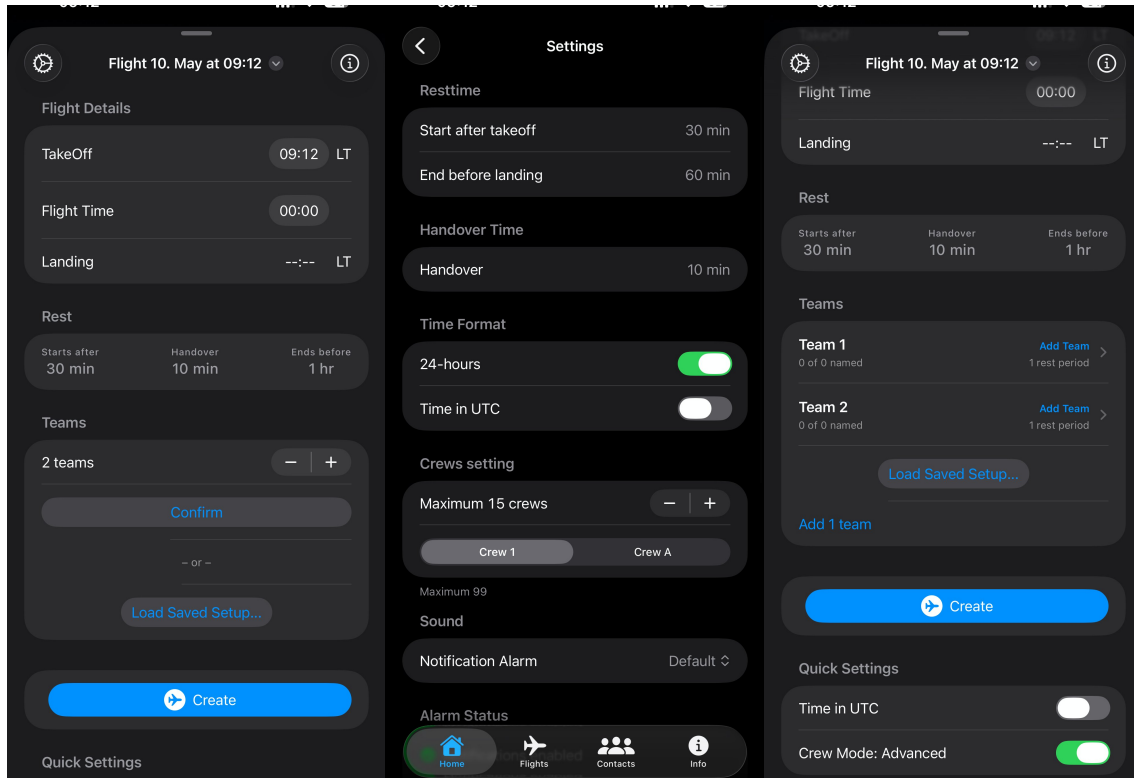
Flight 10. May at 09:12

Flight Details

TakeOff 09:12 LT

Flight Time 00:00

Landing --:-- LT

Rest

Starts after 30 min

Handover 10 min

Ends before 1 hr

Teams

2 teams − +

Confirm

– or –

Load Saved Setup...

Create

Quick Settings

Settings

Resttime

Start after takeoff 30 min

End before landing 60 min

Handover Time

Handover 10 min

Time Format

24-hours

Time in UTC

Crews setting

Maximum 15 crews − +

Crew 1 Crew A

Maximum 99

Sound

Notification Alarm Default

Alarm Status

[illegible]

Home Flights Contacts Info

Flight 10. May at 09:12

Flight Time 00:00

Landing --:-- LT

Rest

Starts after 30 min

Handover 10 min

Ends before 1 hr

Teams

Team 1 Add Team
0 of 0 named 1 rest period

Team 2 Add Team
0 of 0 named 1 rest period

Load Saved Setup...

Add 1 team

Create

Quick Settings

Time in UTC

Crew Mode: Advanced